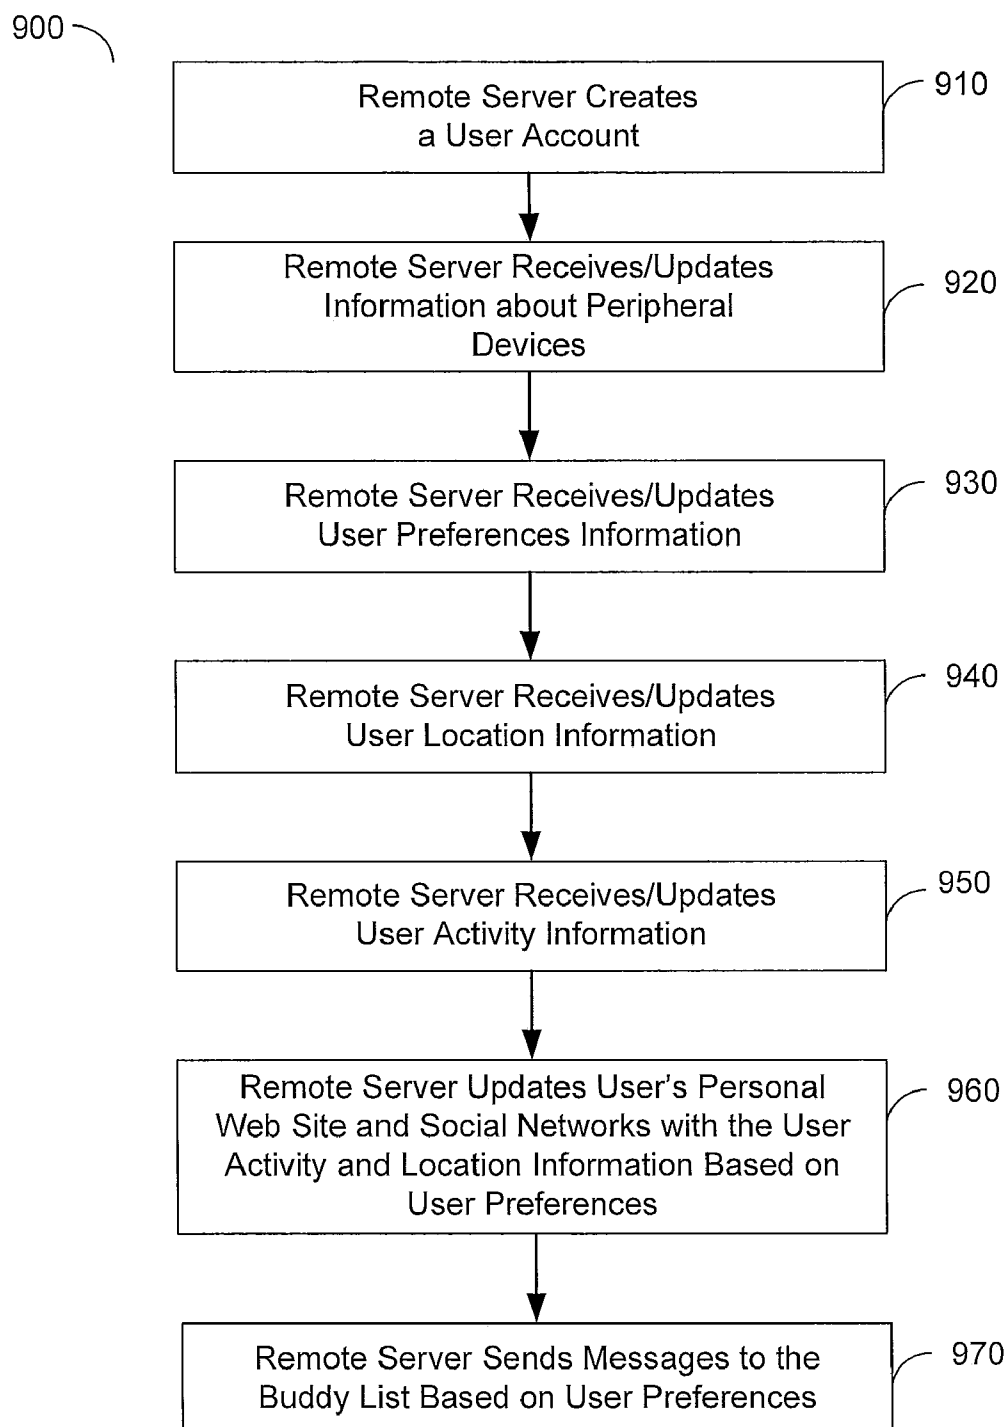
900

Remote Server Creates a User Account

910

Remote Server Receives/Updates Information about Peripheral Devices

920

Remote Server Receives/Updates User Preferences Information

930

Remote Server Receives/Updates User Location Information

940

Remote Server Receives/Updates User Activity Information

950

Remote Server Updates User's Personal Web Site and Social Networks with the User Activity and Location Information Based on User Preferences

960

Remote Server Sends Messages to the Buddy List Based on User Preferences

970